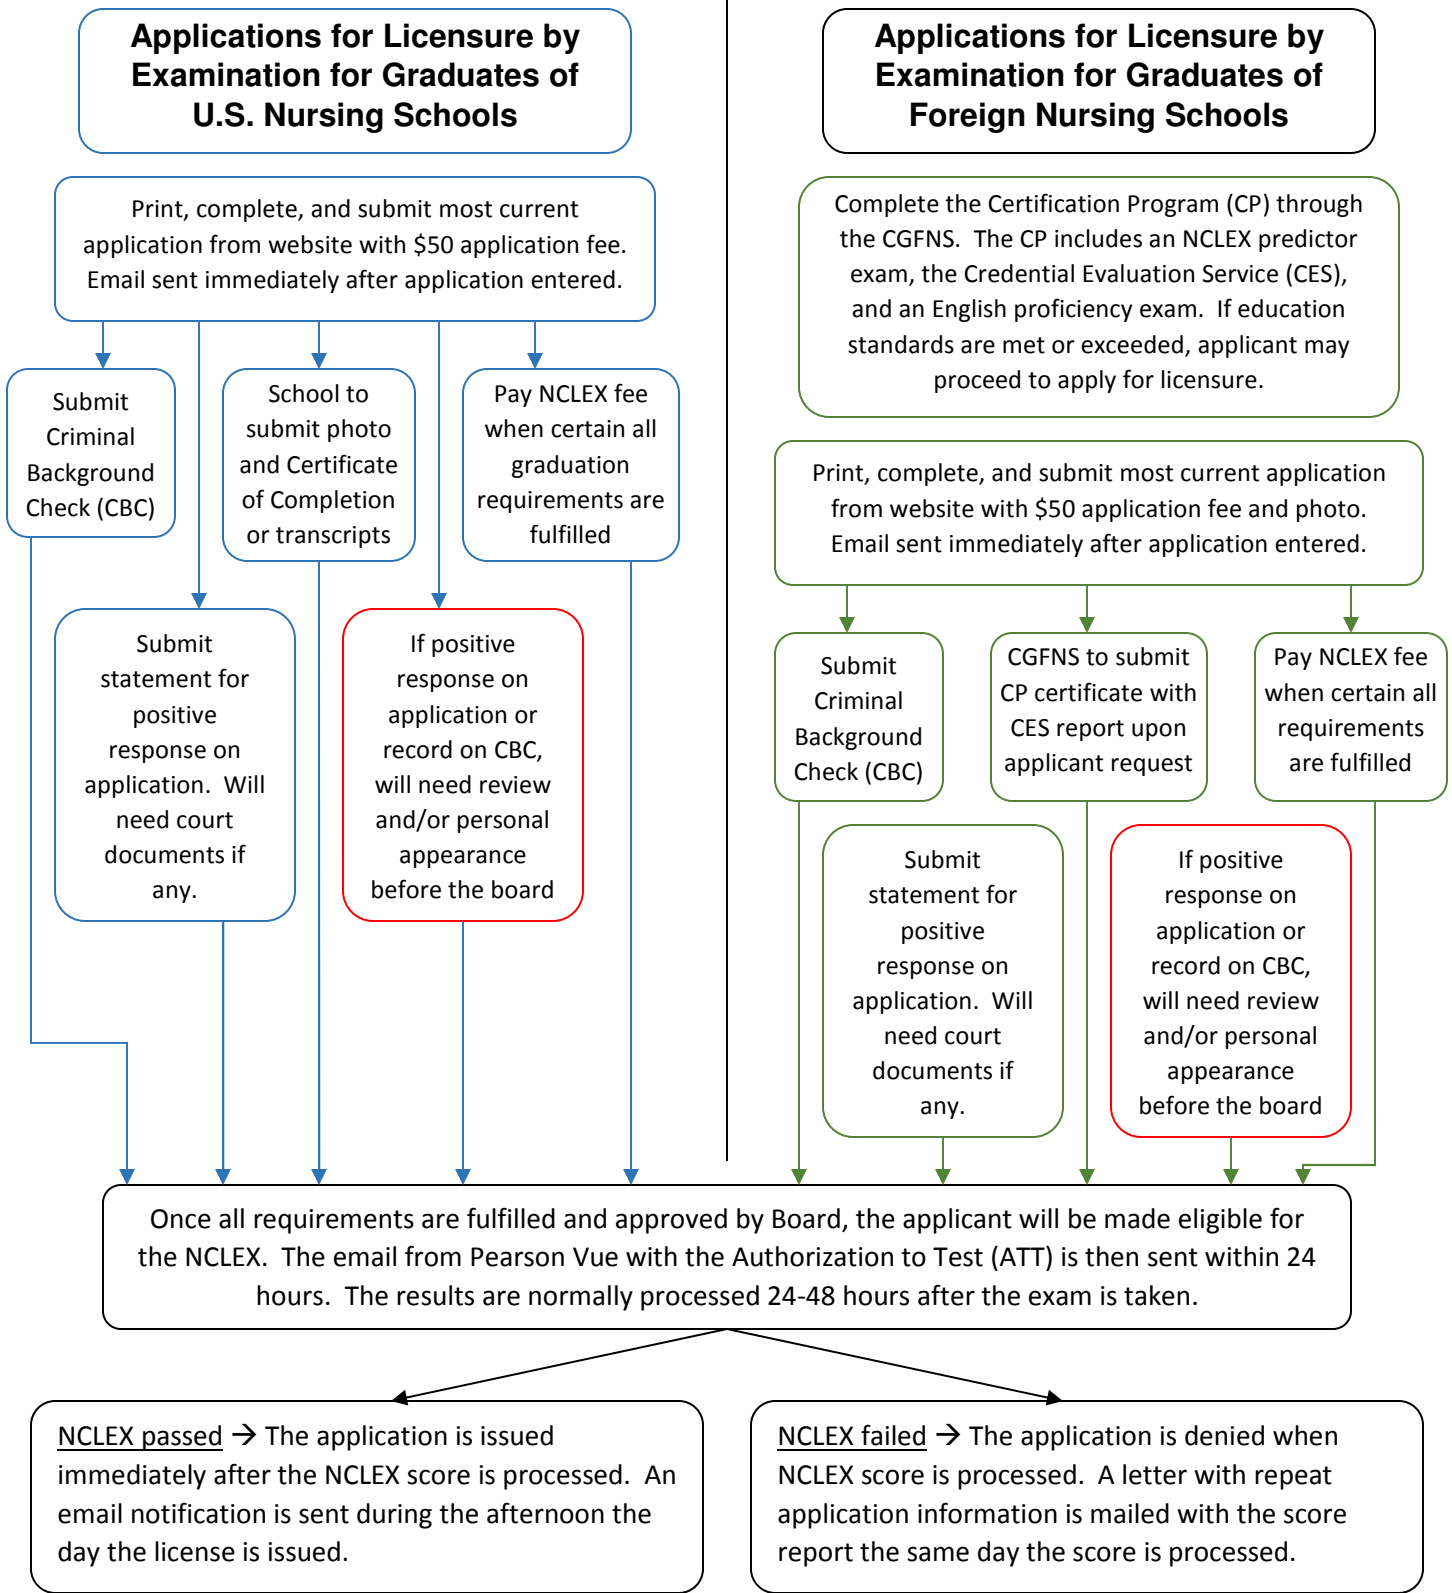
Applications for Licensure by Examination for Graduates of U.S. Nursing Schools

Print, complete, and submit most current application from website with $50 application fee. Email sent immediately after application entered.

Submit Criminal Background Check (CBC)

School to submit photo and Certificate of Completion or transcripts

Pay NCLEX fee when certain all graduation requirements are fulfilled

Submit statement for positive response on application. Will need court documents if any.

If positive response on application or record on CBC, will need review and/or personal appearance before the board

Applications for Licensure by Examination for Graduates of Foreign Nursing Schools

Complete the Certification Program (CP) through the CGFNS. The CP includes an NCLEX predictor exam, the Credential Evaluation Service (CES), and an English proficiency exam. If education standards are met or exceeded, applicant may proceed to apply for licensure.

Print, complete, and submit most current application from website with $50 application fee and photo. Email sent immediately after application entered.

Submit Criminal Background Check (CBC)

CGFNS to submit CP certificate with CES report upon applicant request

Pay NCLEX fee when certain all requirements are fulfilled

Submit statement for positive response on application. Will need court documents if any.

If positive response on application or record on CBC, will need review and/or personal appearance before the board

Once all requirements are fulfilled and approved by Board, the applicant will be made eligible for the NCLEX. The email from Pearson Vue with the Authorization to Test (ATT) is then sent within 24 hours. The results are normally processed 24-48 hours after the exam is taken.

NCLEX passed → The application is issued immediately after the NCLEX score is processed. An email notification is sent during the afternoon the day the license is issued.

NCLEX failed → The application is denied when NCLEX score is processed. A letter with repeat application information is mailed with the score report the same day the score is processed.